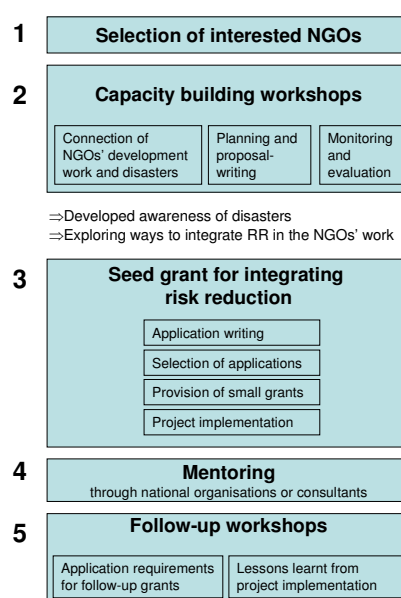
1

Selection of interested NGOs

2

Capacity building workshops

Connection of NGOs' development work and disasters

Planning and proposal-writing

Monitoring and evaluation

⇒Developed awareness of disasters
⇒Exploring ways to integrate RR in the NGOs' work

3

Seed grant for integrating risk reduction

Application writing

Selection of applications

Provision of small grants

Project implementation

4

Mentoring
through national organisations or consultants

5

Follow-up workshops

Application requirements for follow-up grants

Lessons learnt from project implementation